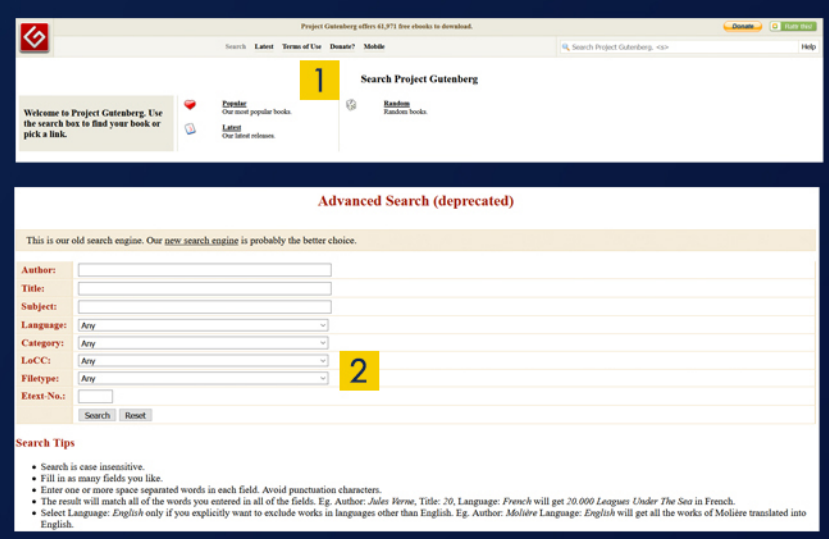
Project Gutenberg offers 61,971 free ebooks to download.

Donate

Rate this

Search Latest Terms of Use Donate? Mobile

Search Project Gutenberg. <s>

Help

1

Search Project Gutenberg

Welcome to Project Gutenberg. Use the search box to find your book or pick a link.

Popular
Our most popular books.

Latest
Our latest releases.

Random
Random books.

Advanced Search (deprecated)

This is our old search engine. Our new search engine is probably the better choice.

| | |
|---|---|
| Author: | |
| Title: | |
| Subject: | |
| Language: | Any |
| Category: | Any |
| LoCC: | Any |
| Filetype: | Any |
| Etext-No.: | |
| | Search Reset |

2

Search Tips

- Search is case insensitive.
- Fill in as many fields you like.
- Enter one or more space separated words in each field. Avoid punctuation characters.
- The result will match all of the words you entered in all of the fields. Eg. Author: Jules Verne, Title: 20, Language: French will get 20.000 Leagues Under The Sea in French.
- Select Language: English only if you explicitly want to exclude works in languages other than English. Eg. Author: Molière Language: English will get all the works of Molière translated into English.